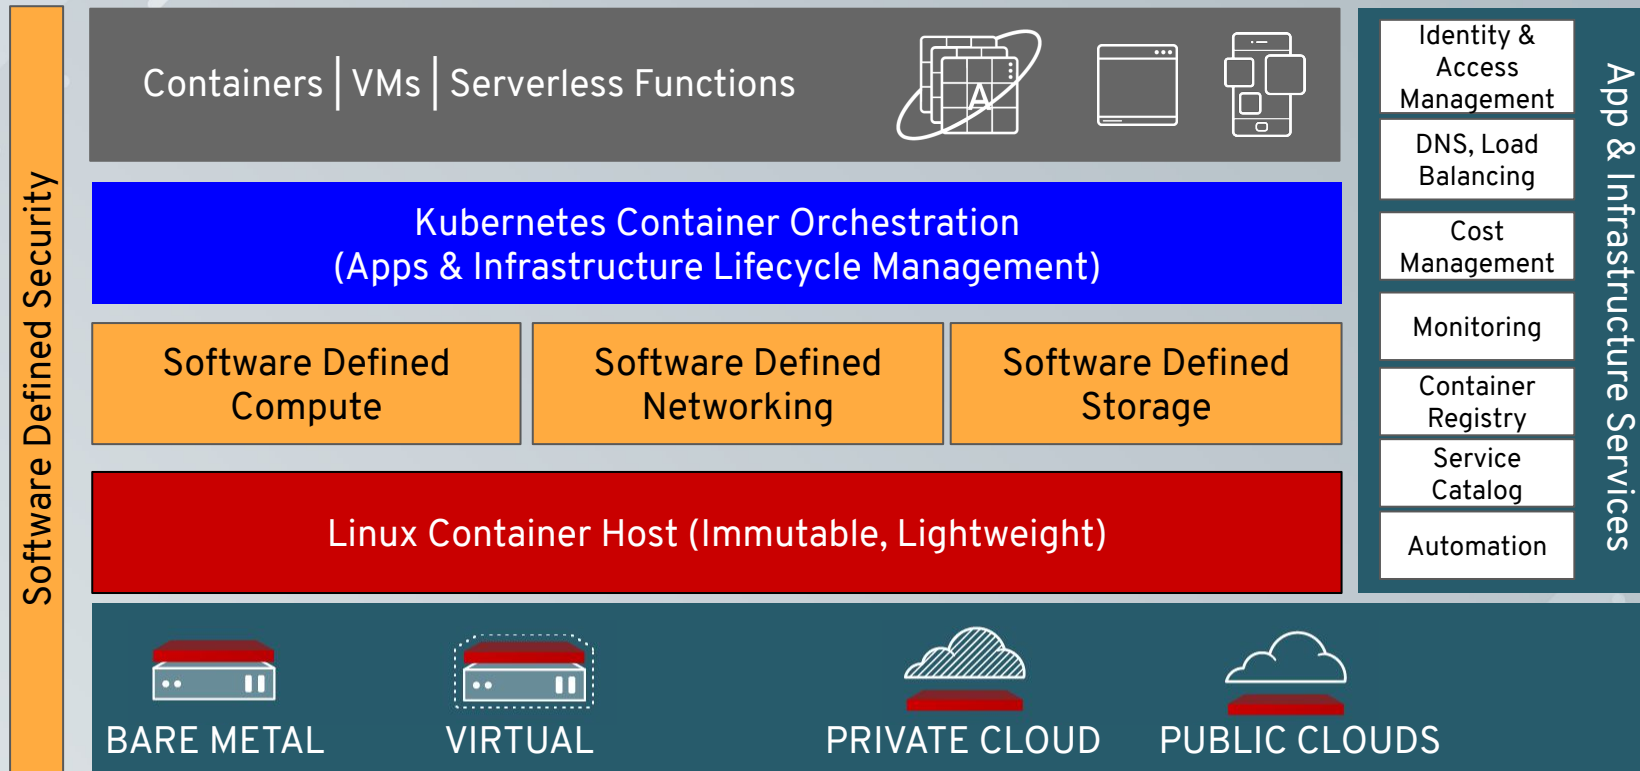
Software Defined Security

Containers | VMs | Serverless Functions

A

Kubernetes Container Orchestration
(Apps & Infrastructure Lifecycle Management)

Software Defined Compute

Software Defined Networking

Software Defined Storage

Linux Container Host (Immutable, Lightweight)

Identity & Access Management

DNS, Load Balancing

Cost Management

Monitoring

Container Registry

Service Catalog

Automation

App & Infrastructure Services

BARE METAL

VIRTUAL

PRIVATE CLOUD

PUBLIC CLOUDS